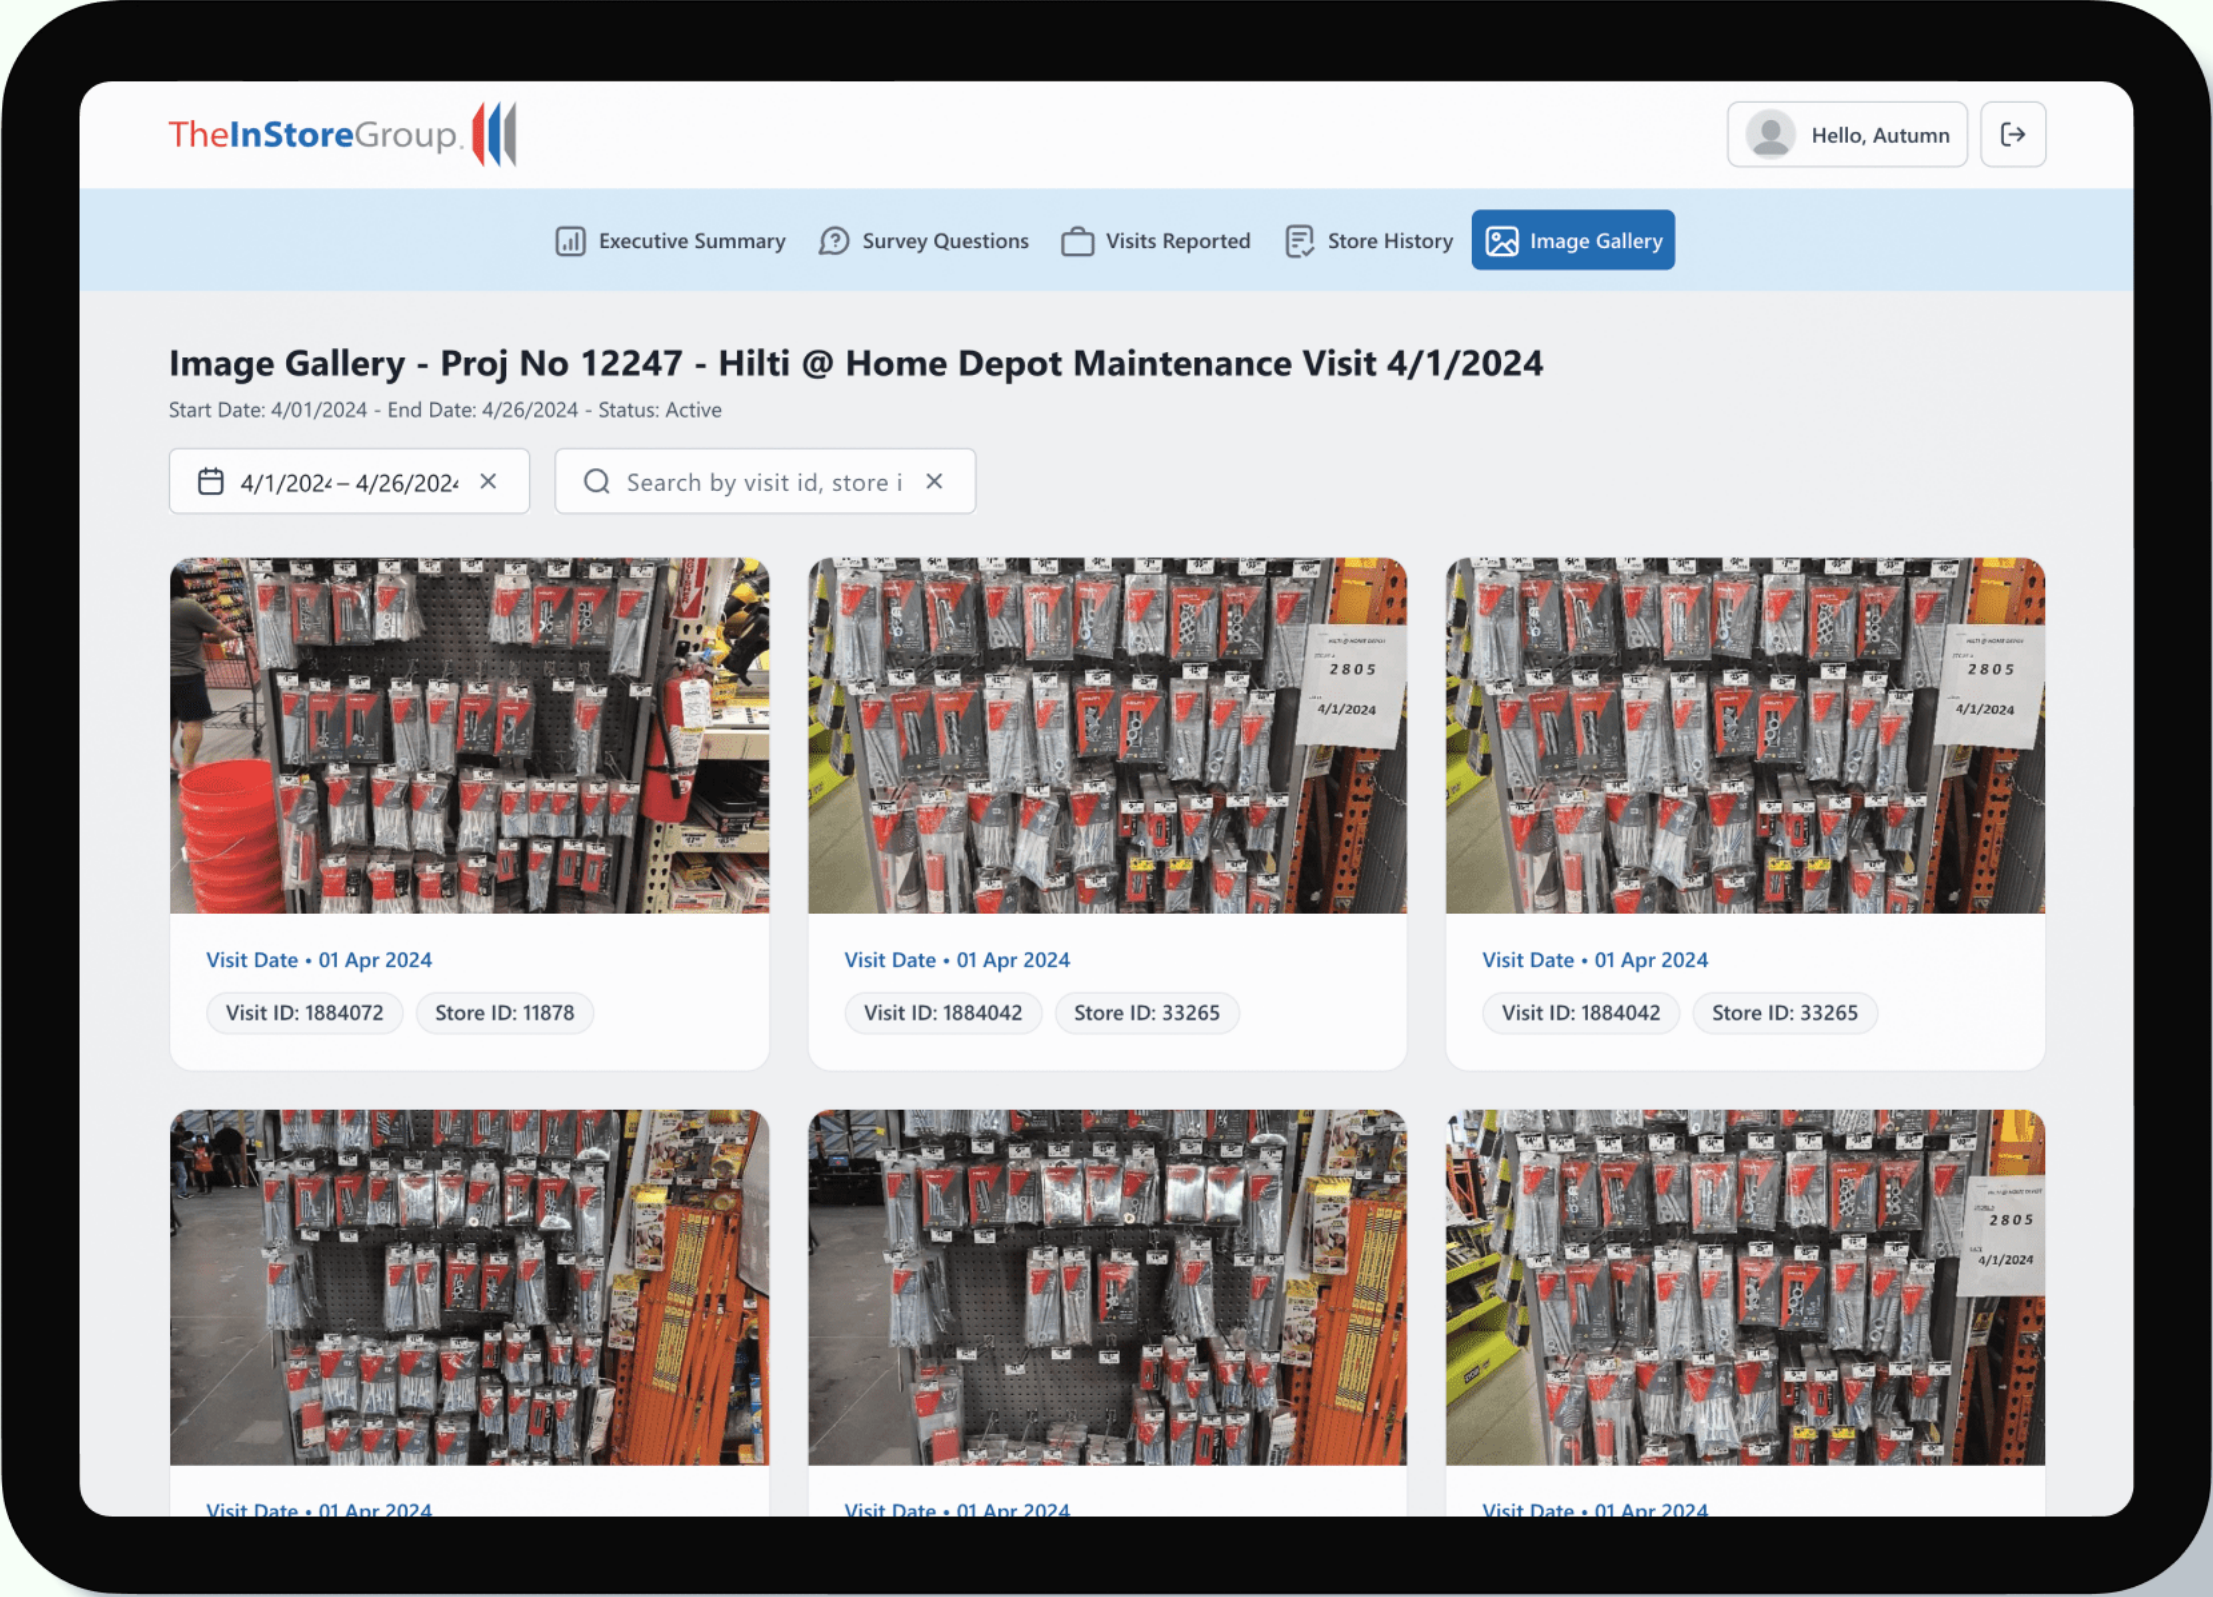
TheInStoreGroup

Hello, Autumn

Executive Summary Survey Questions Visits Reported Store History Image Gallery

Image Gallery - Proj No 12247 - Hilti @ Home Depot Maintenance Visit 4/1/2024

Start Date: 4/01/2024 - End Date: 4/26/2024 - Status: Active

4/1/202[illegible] – 4/26/202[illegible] ×

Search by visit id, store i ×

2805
4/1/2024

2805
4/1/2024

Visit Date • 01 Apr 2024
Visit ID: 1884072 Store ID: 11878

Visit Date • 01 Apr 2024
Visit ID: 1884042 Store ID: 33265

Visit Date • 01 Apr 2024
Visit ID: 1884042 Store ID: 33265

2805
4/1/2024

Visit Date • 01 Apr 2024

Visit Date • 01 Apr 2024

Visit Date • 01 Apr 2024